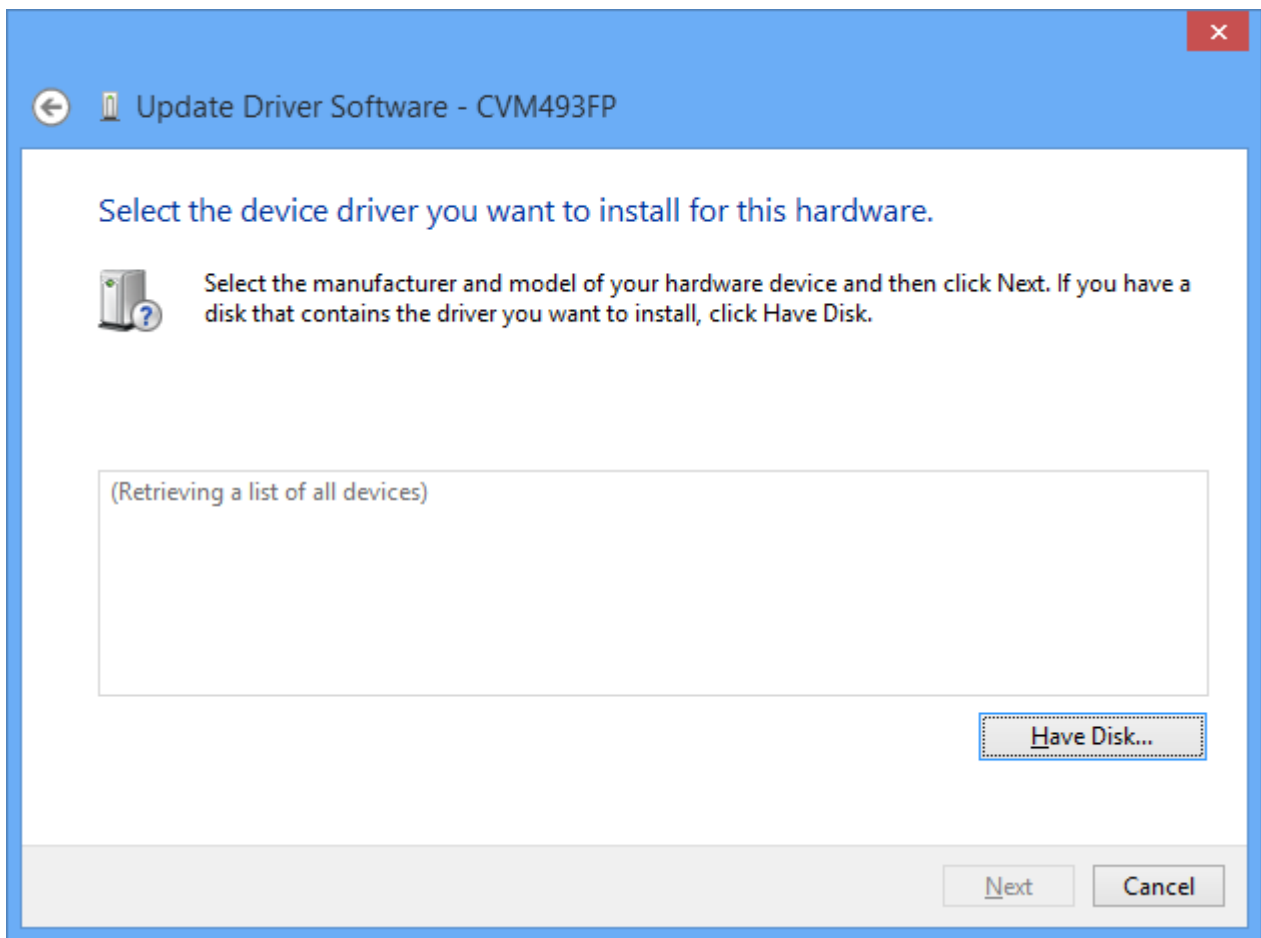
×

Update Driver Software - CVM493FP

Select the device driver you want to install for this hardware.

Select the manufacturer and model of your hardware device and then click Next. If you have a disk that contains the driver you want to install, click Have Disk.

(Retrieving a list of all devices)

Have Disk...

Next

Cancel